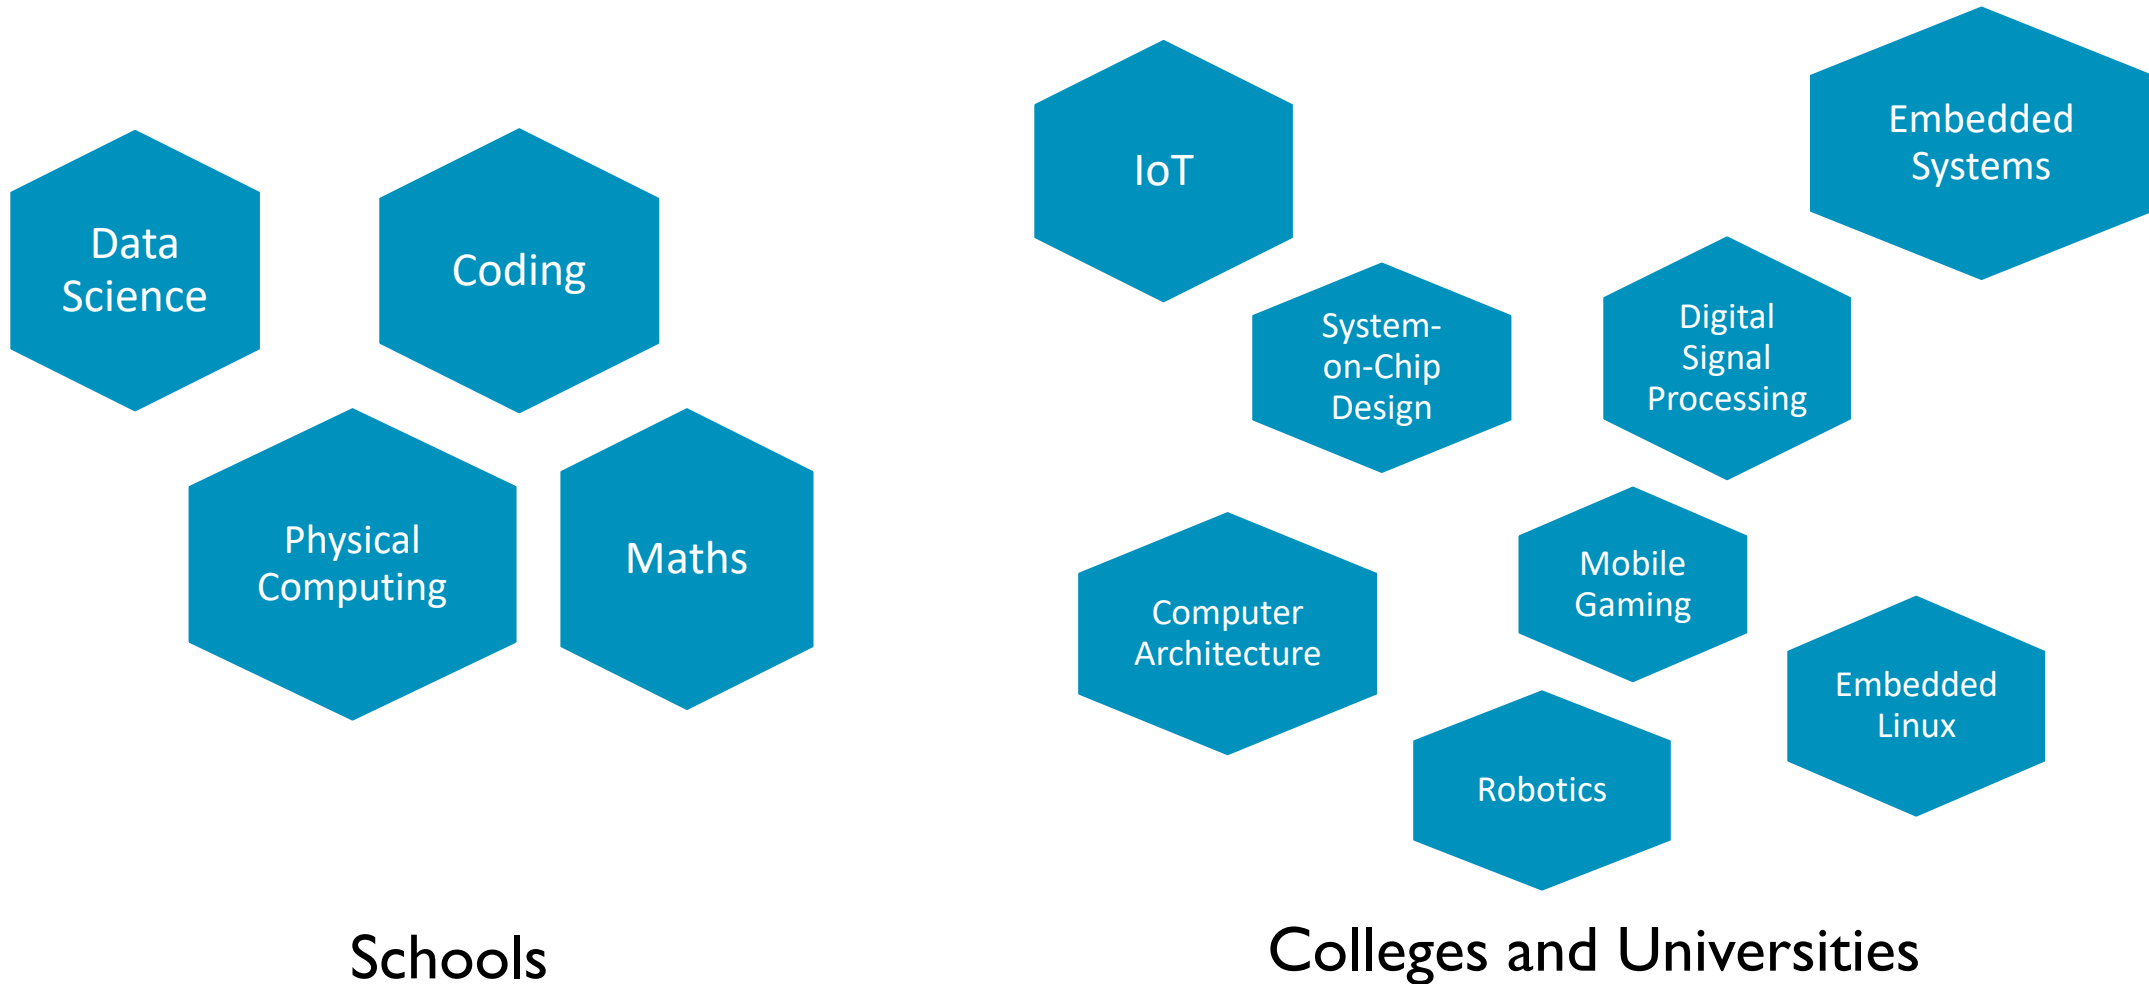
Data Science

Coding

Physical Computing

Maths

Schools

IoT

Embedded Systems

System-on-Chip Design

Digital Signal Processing

Computer Architecture

Mobile Gaming

Embedded Linux

Robotics

Colleges and Universities